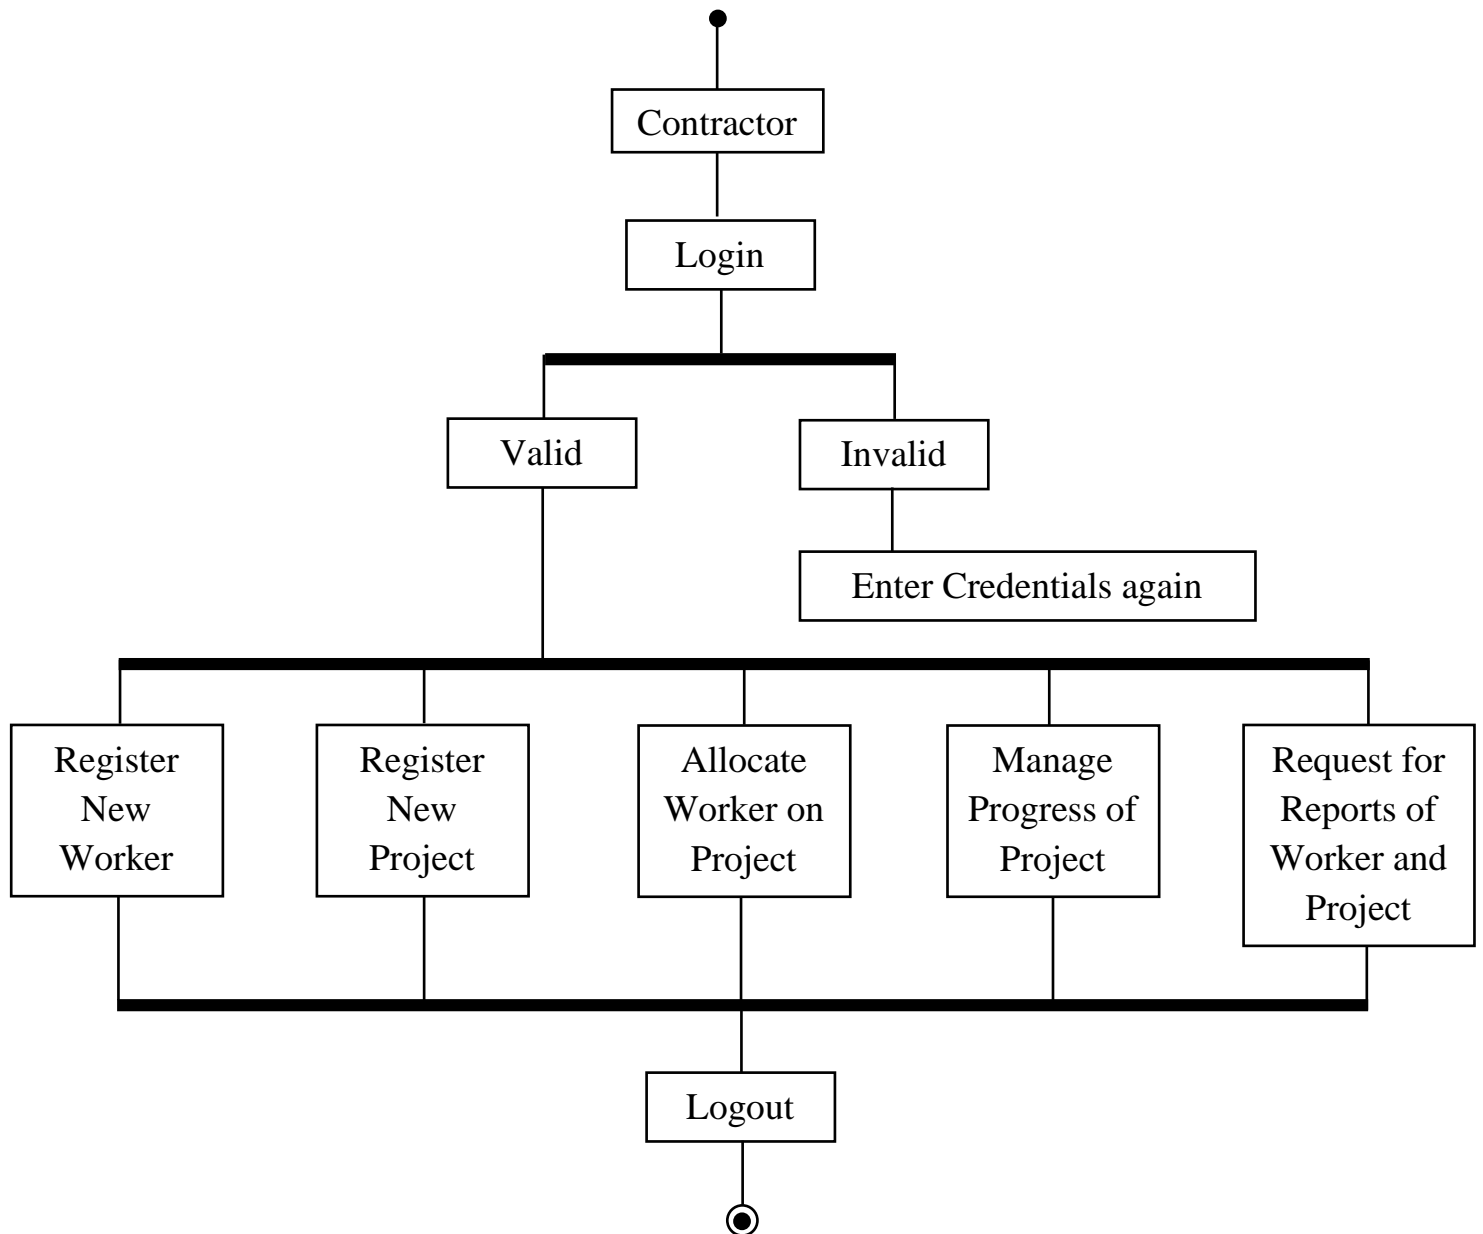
Contractor

Login

Valid

Invalid

Enter Credentials again

Register New Worker

Register New Project

Allocate Worker on Project

Manage Progress of Project

Request for Reports of Worker and Project

Logout